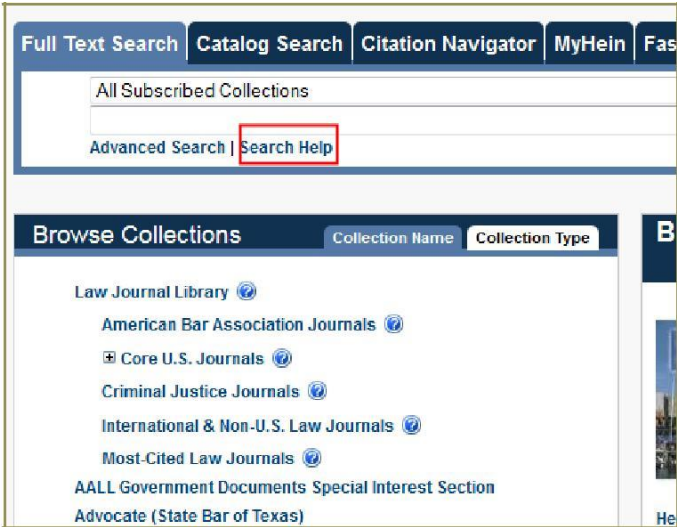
Full Text Search | Catalog Search | Citation Navigator | MyHein | Fas

All Subscribed Collections

Advanced Search | Search Help

Browse Collections

Collection Name | Collection Type

Law Journal Library

American Bar Association Journals

⊞ Core U.S. Journals

Criminal Justice Journals

International & Non-U.S. Law Journals

Most-Cited Law Journals

AALL Government Documents Special Interest Section

Advocate (State Bar of Texas)

B

He